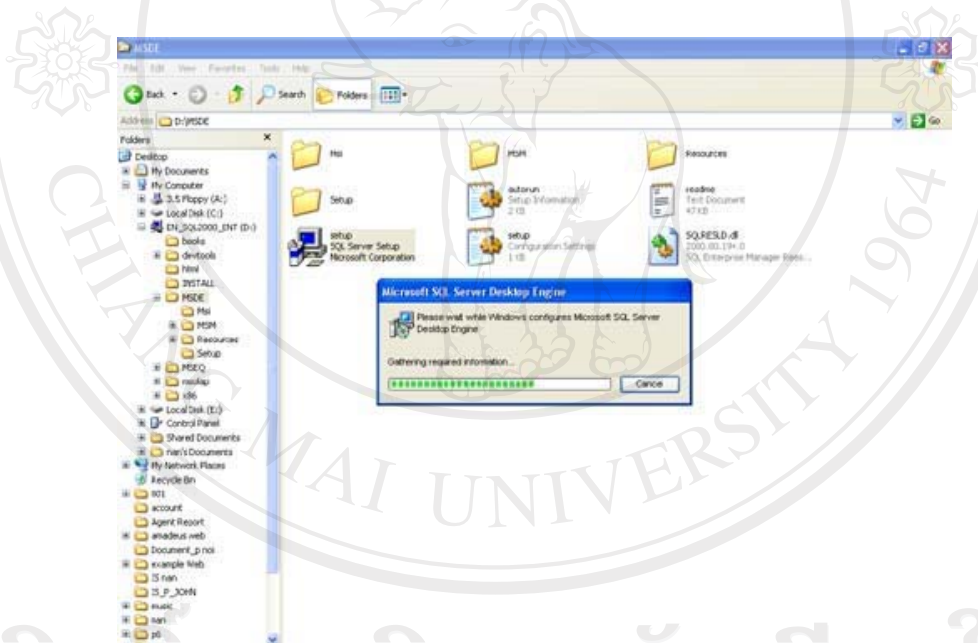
MSDE
File Edit View Favorites Tools Help
Back Search Folders
Address D:\MSDE
Go
Folders
Desktop
My Documents
My Computer
3.5 Floppy (A:)
Local Disk (C:)
EN_SQL2000_ENT (D:)
books
devtools
html
INSTALL
MSDE
Msi
MSM
Resources
Setup
MSEQ
msolap
x86
Local Disk (E:)
Control Panel
Shared Documents
nan's Documents
My Network Places
Recycle Bin
001
account
Agent Resort
amadeus web
Document_p noi
example Web
JS nan
JS_P_JOHN
music
nan
p6

Msi
MSM
Resources
Setup
autorun
Setup Information
2 KB
readme
Text Document
47 KB
setup
SQL Server Setup
Microsoft Corporation
setup
Configuration Settings
1 KB
SQLRESLD.dll
2000.80.194.0
SQL Enterprise Manager Reso...

Microsoft SQL Server Desktop Engine
Please wait while Windows configures Microsoft SQL Server Desktop Engine
Gathering required information...
Cancel

CHIANG MAI UNIVERSITY 1964